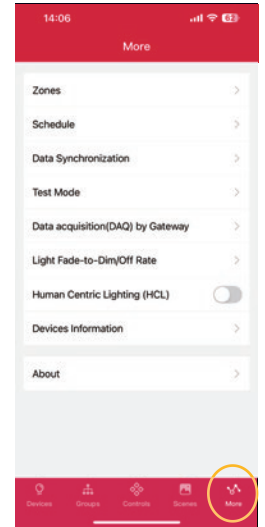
14:06

More

Zones

Schedule

Data Synchronization

Test Mode

Data acquisition(DAQ) by Gateway

Light Fade-to-Dim/Off Rate

Human Centric Lighting (HCL)

Devices Information

About

Devices Groups Controls Scenes More